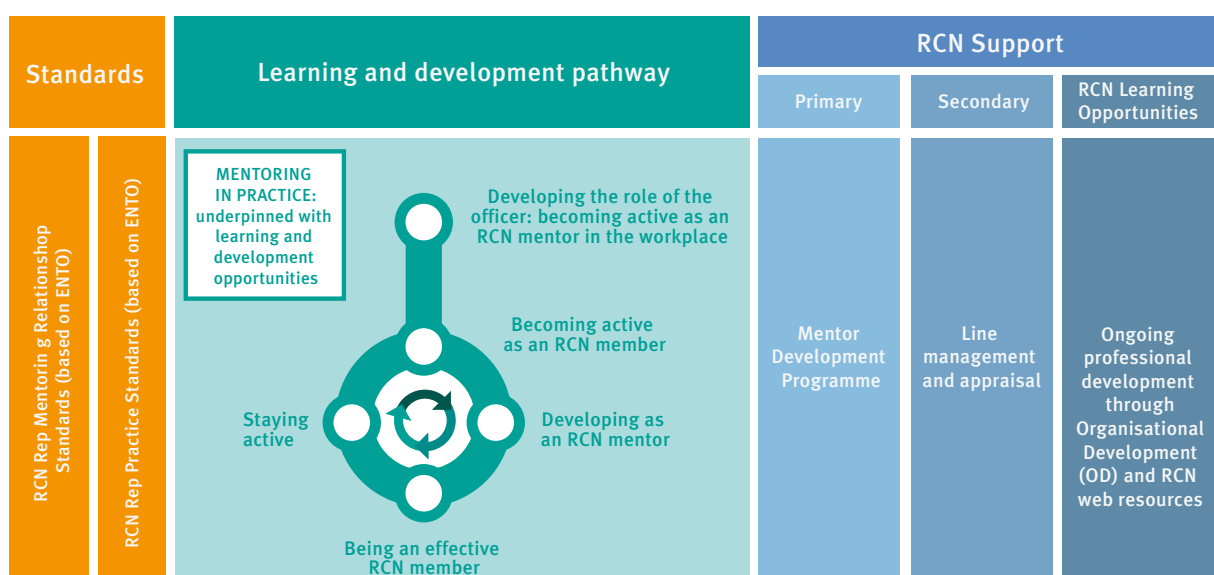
Standards

Learning and development pathway

RCN Support

Primary

Secondary

RCN Learning Opportunities

RCN Rep Mentorin g Relationship Standards (based on ENTO)

RCN Rep Practice Standards (based on ENTO)

MENTORING IN PRACTICE: underpinned with learning and development opportunities

Developing the role of the officer: becoming active as an RCN mentor in the workplace

Becoming active as an RCN member

Staying active

Developing as an RCN mentor

Being an effective RCN member

Mentor Development Programme

Line management and appraisal

Ongoing professional development through Organisational Development (OD) and RCN web resources